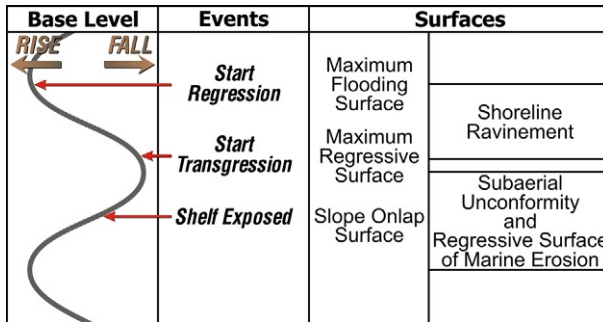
| Base Level | Events | Surfaces | |
|---|---|---|---|
| RISE FALL | | | |
| | Start Regression | Maximum Flooding Surface | |
| | | | Shoreline Ravinement |
| | Start Transgression | Maximum Regressive Surface | |
| | | | Subaerial Unconformity and Regressive Surface of Marine Erosion |
| | Shelf Exposed | Slope Onlap Surface | |